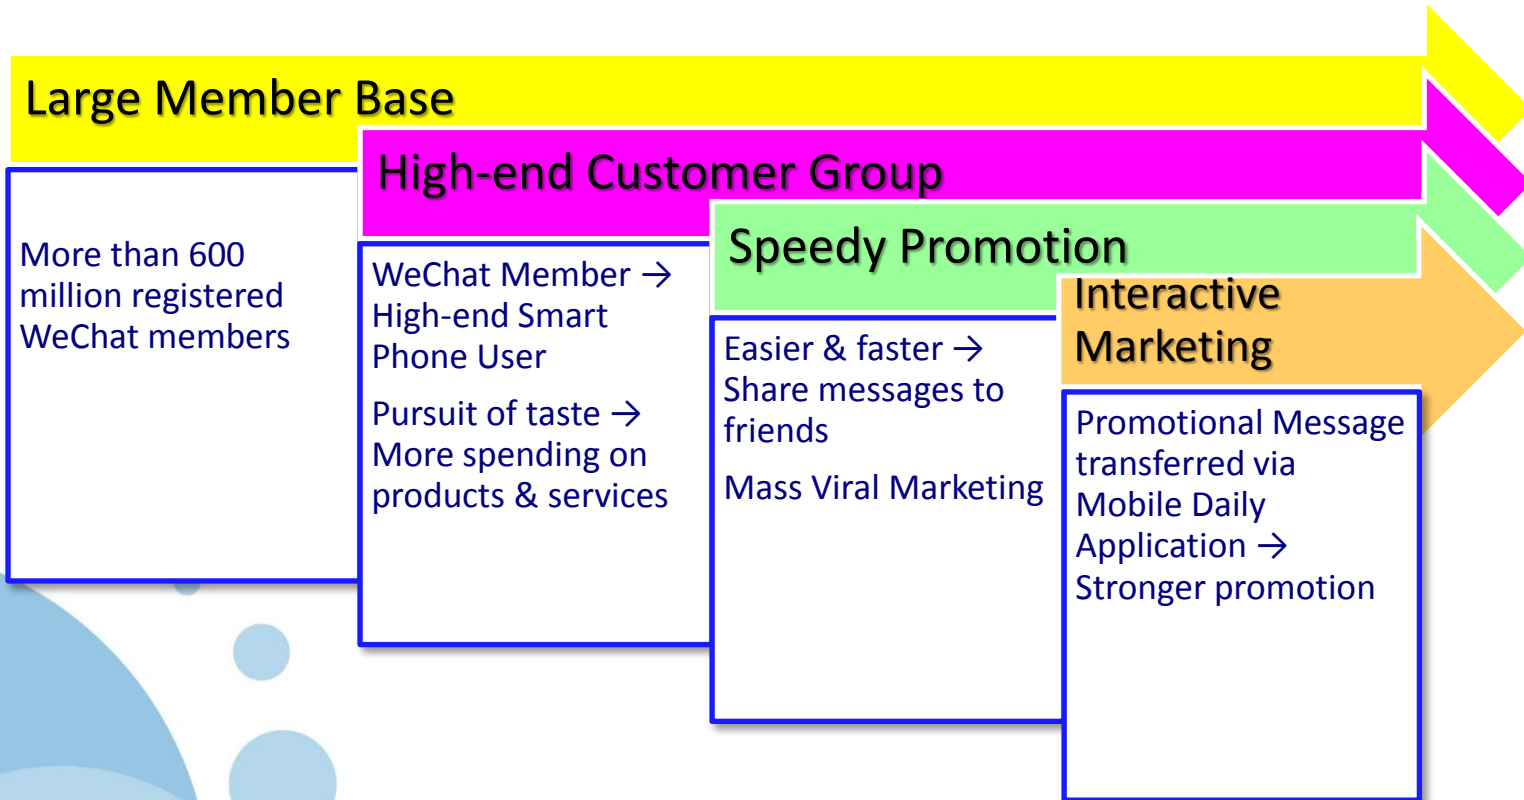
Large Member Base

More than 600 million registered WeChat members

High-end Customer Group

WeChat Member → High-end Smart Phone User

Pursuit of taste → More spending on products & services

Speedy Promotion

Easier & faster → Share messages to friends

Mass Viral Marketing

Interactive Marketing

Promotional Message transferred via Mobile Daily Application → Stronger promotion